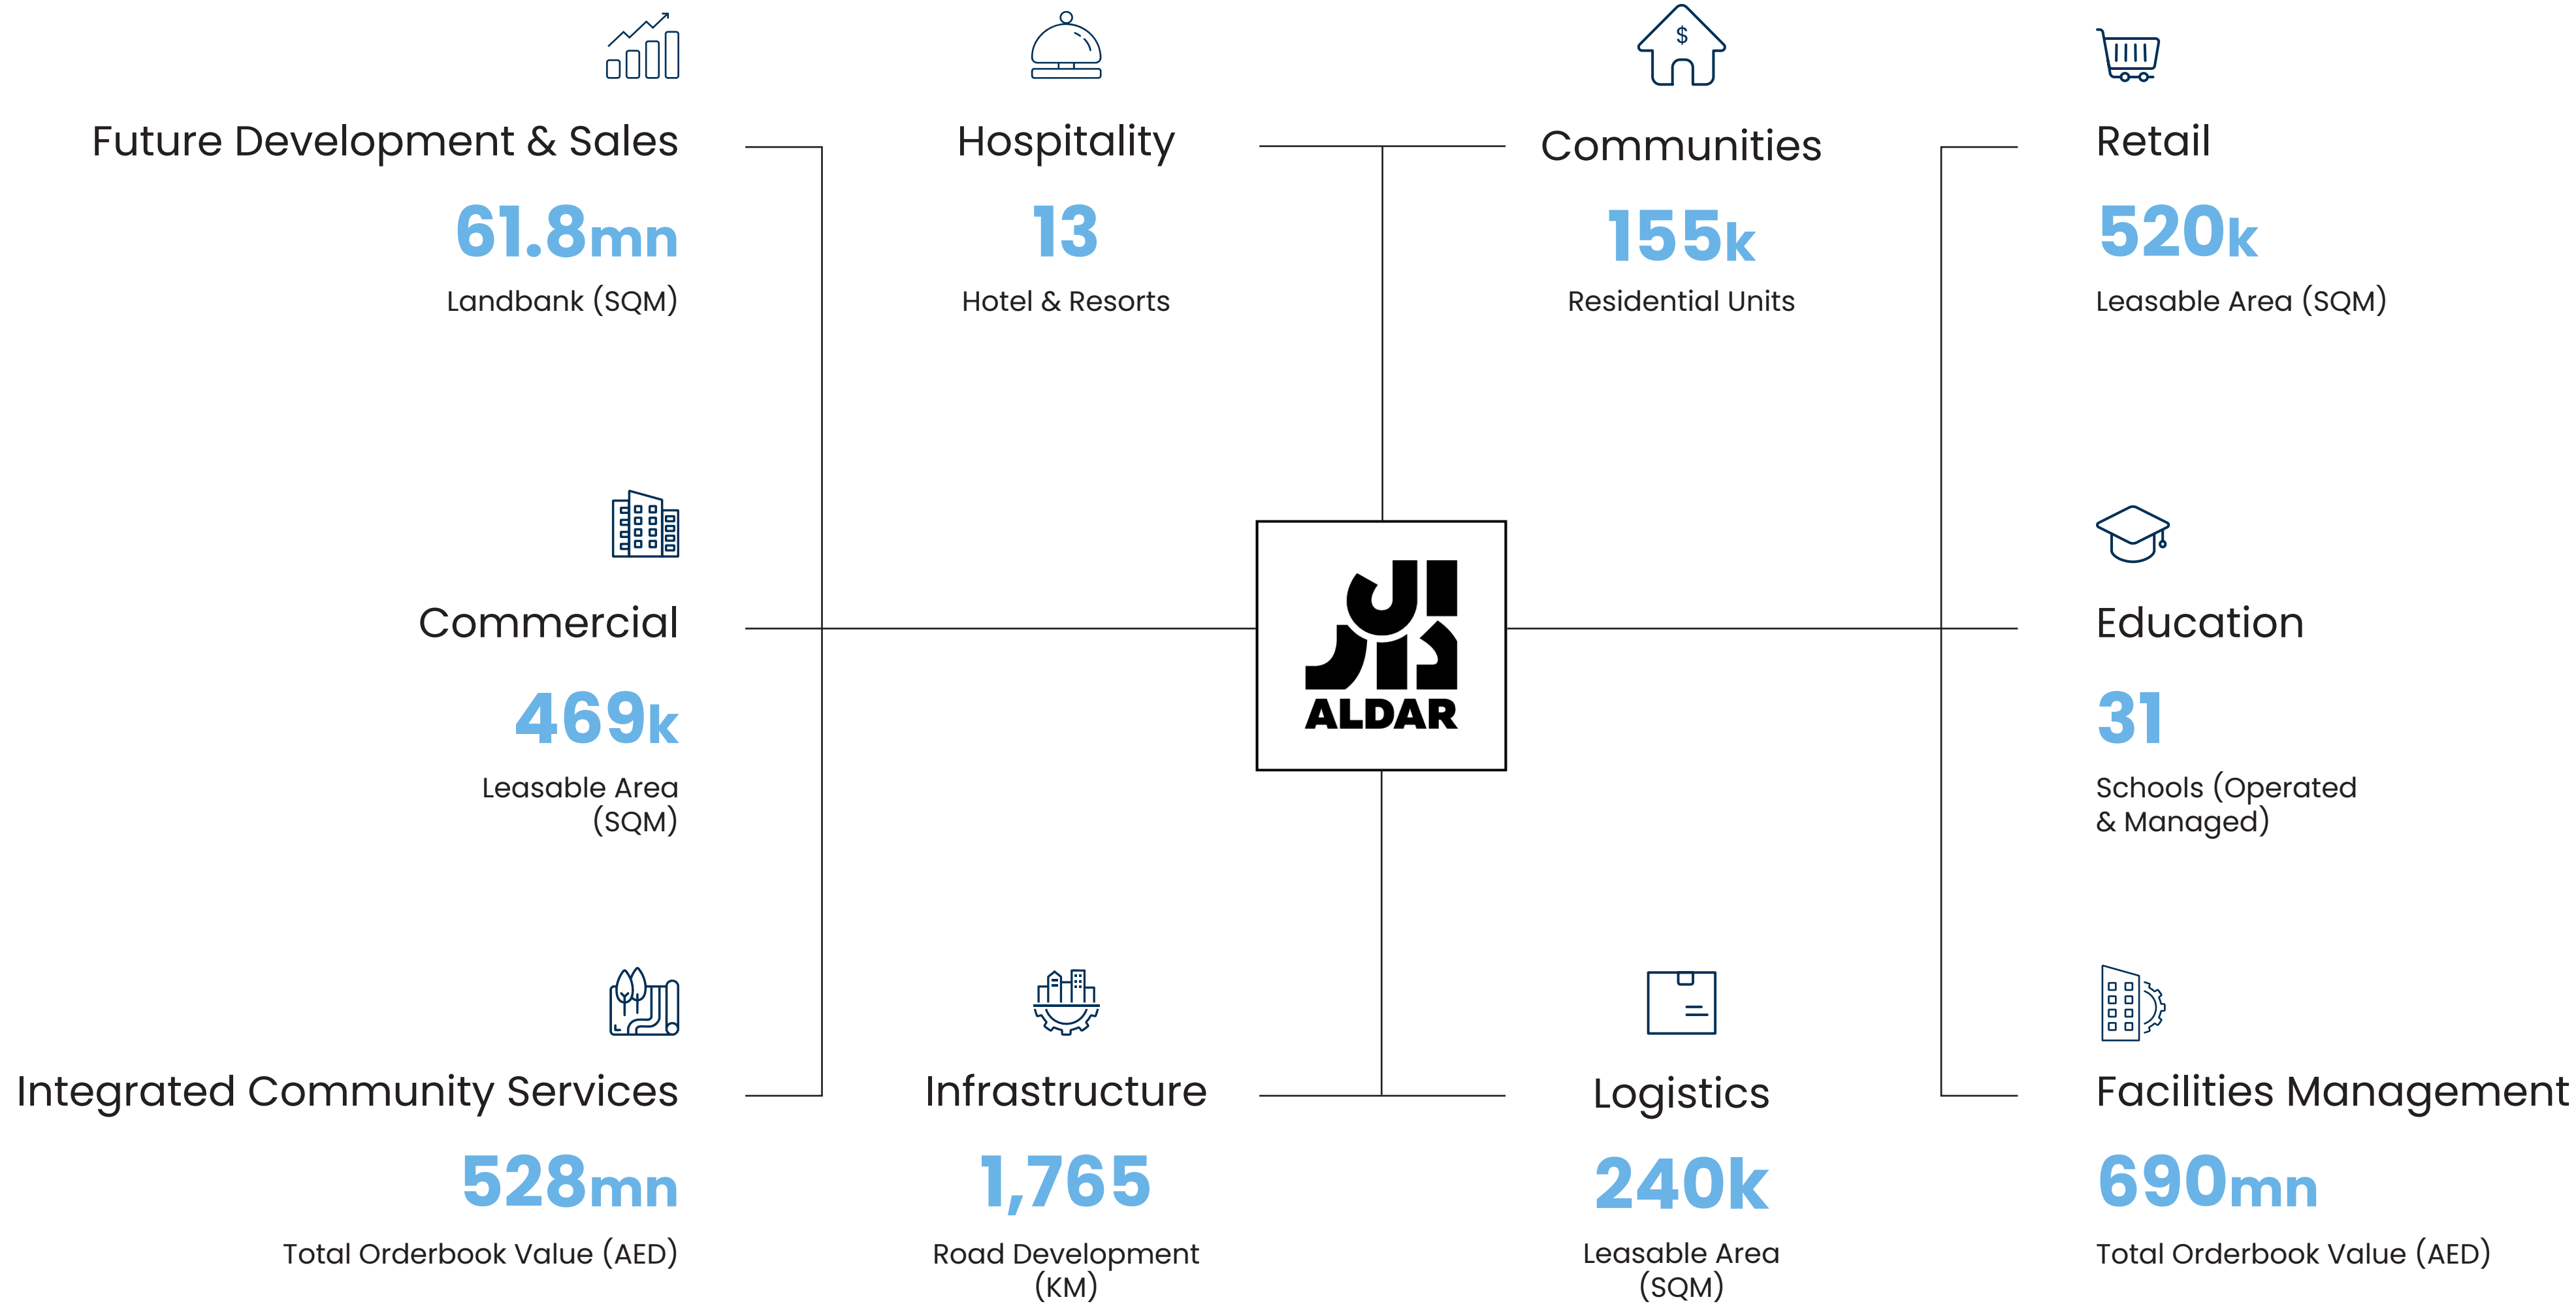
Future Development & Sales
61.8mn
Landbank (SQM)

Hospitality
13
Hotel & Resorts

$

Communities
155k
Residential Units

Retail
520k
Leasable Area (SQM)

Commercial
469k
Leasable Area (SQM)

الدار
ALDAR

Education
31
Schools (Operated & Managed)

Integrated Community Services
528mn
Total Orderbook Value (AED)

Infrastructure
1,765
Road Development (KM)

Logistics
240k
Leasable Area (SQM)

Facilities Management
690mn
Total Orderbook Value (AED)